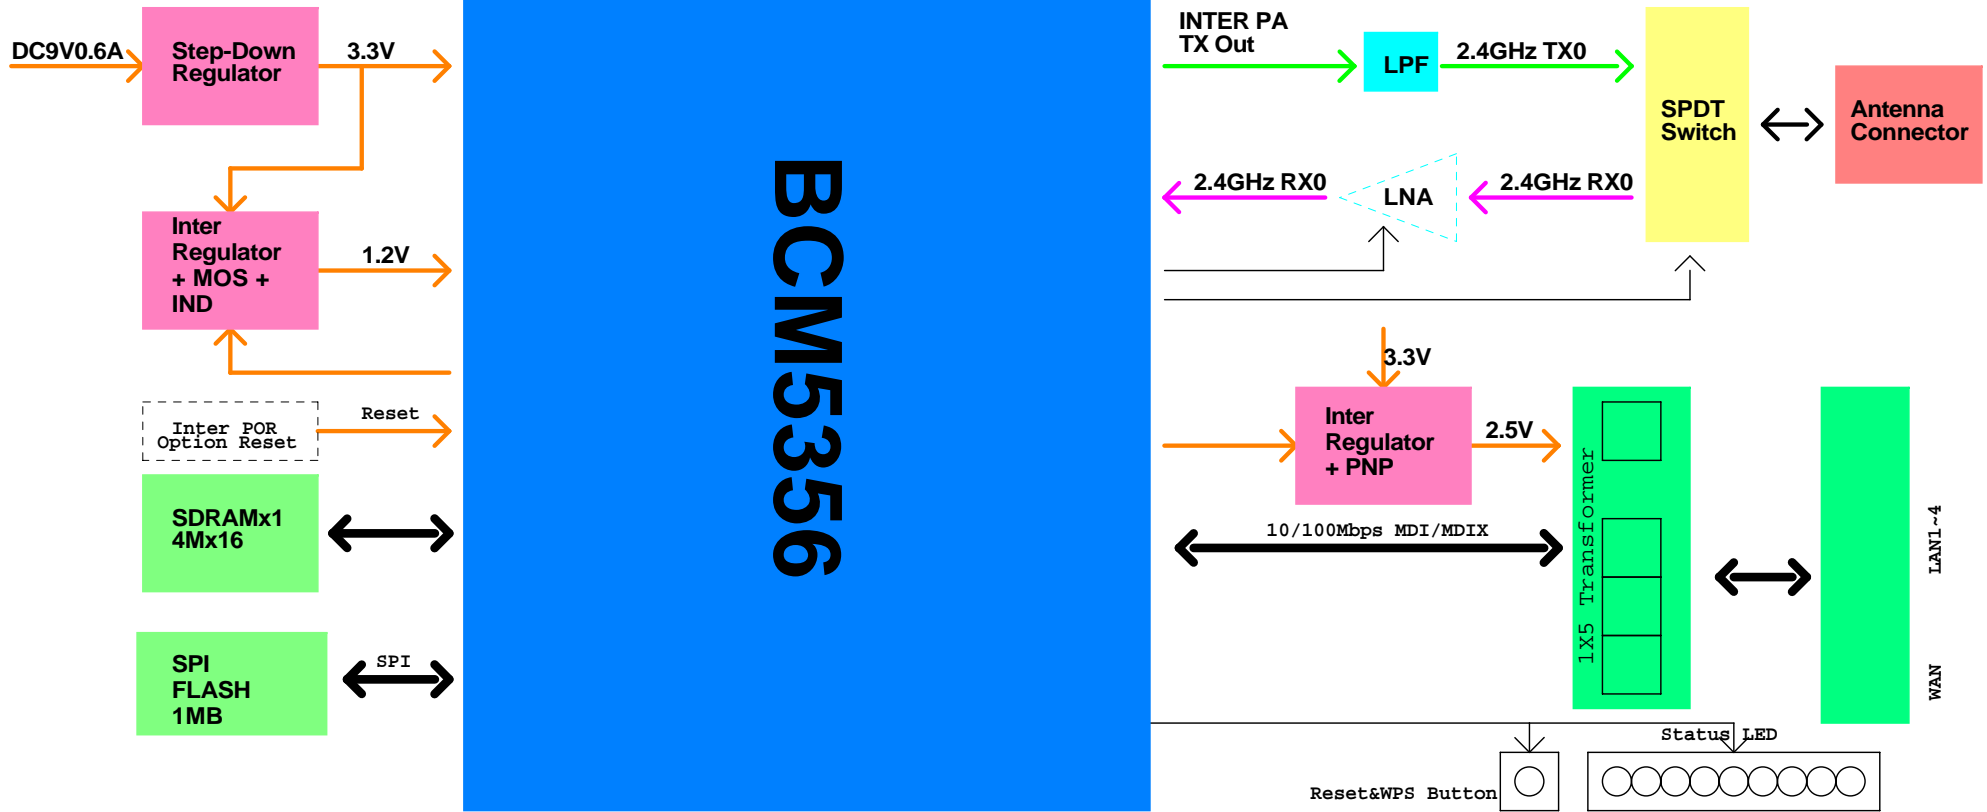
DC9V0.6A
Step-Down Regulator
3.3V
Inter Regulator + MOS + IND
1.2V
Inter POR Option Reset
Reset
SDRAMx1 4Mx16
SPI FLASH 1MB
SPI
BCM5356
INTER PA TX Out
LPF
2.4GHz TX0
SPDT Switch
Antenna Connector
2.4GHz RX0
LNA
2.4GHz RX0
3.3V
Inter Regulator + PNP
2.5V
10/100Mbps MDI/MDIX
1X5 Transformer
LAN1~4
WAN
Status LED
Reset&WPS Button